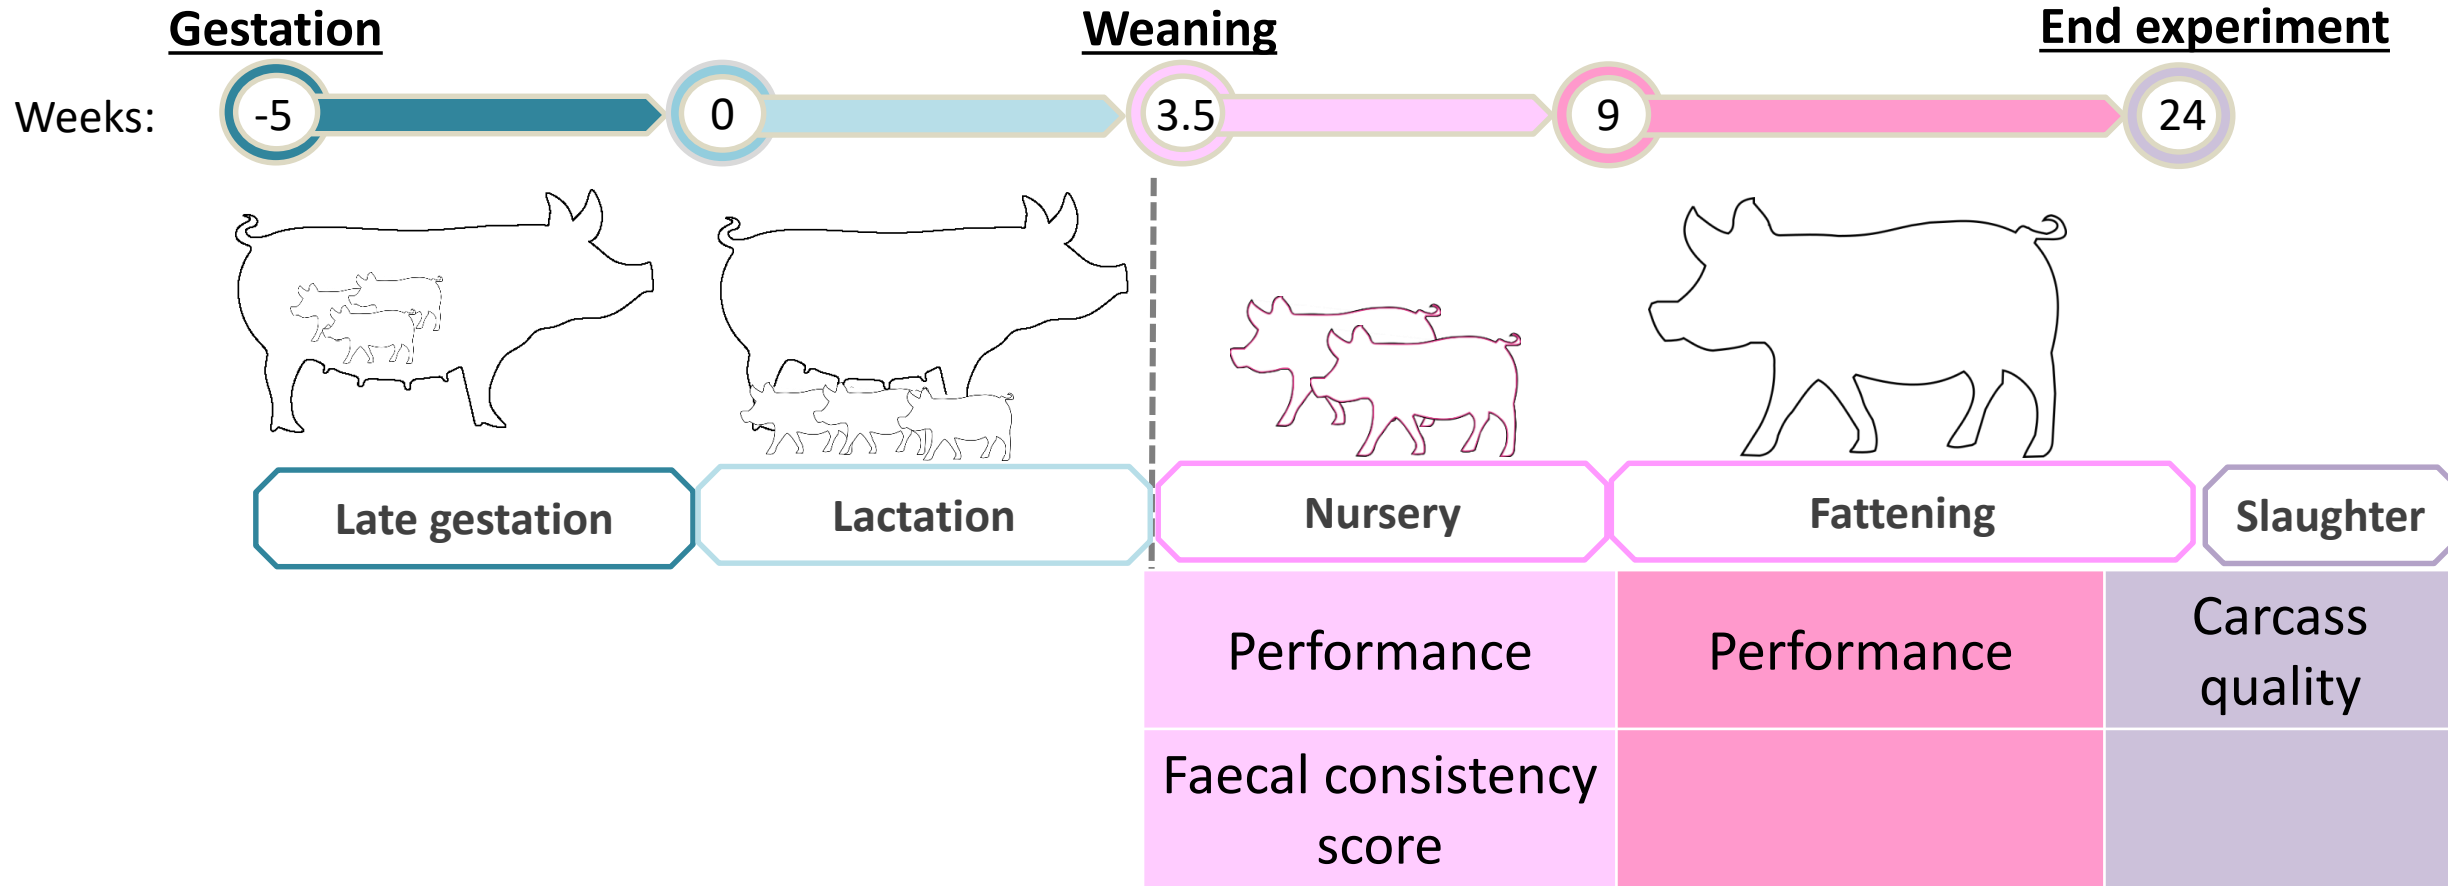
Gestation

Weaning

End experiment

Weeks: -5 0 3.5 9 24

Late gestation

Lactation

Nursery

Fattening

Slaughter

| Performance | Performance | Carcass quality |
|---|---|---|
| Faecal consistency score | | |